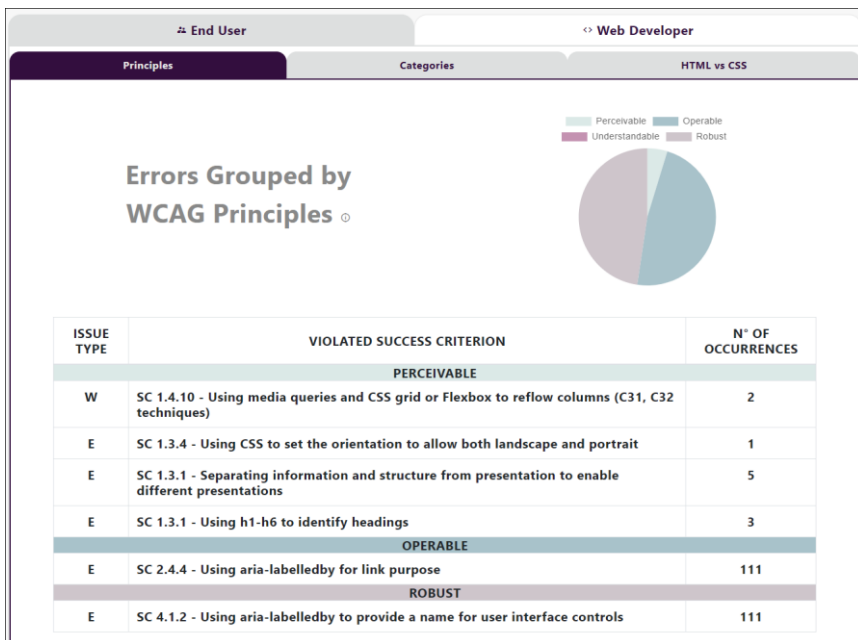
End User

Web Developer

Principles

Categories

HTML vs CSS

Perceivable Operable Understandable Robust

Errors Grouped by WCAG Principles

| ISSUE TYPE | VIOLATED SUCCESS CRITERION | N° OF OCCURRENCES |
|---|---|---|
| | PERCEIVABLE | |
| W | SC 1.4.10 - Using media queries and CSS grid or Flexbox to reflow columns (C31, C32 techniques) | 2 |
| E | SC 1.3.4 - Using CSS to set the orientation to allow both landscape and portrait | 1 |
| E | SC 1.3.1 - Separating information and structure from presentation to enable different presentations | 5 |
| E | SC 1.3.1 - Using h1-h6 to identify headings | 3 |
| | OPERABLE | |
| E | SC 2.4.4 - Using aria-labelledby for link purpose | 111 |
| | ROBUST | |
| E | SC 4.1.2 - Using aria-labelledby to provide a name for user interface controls | 111 |